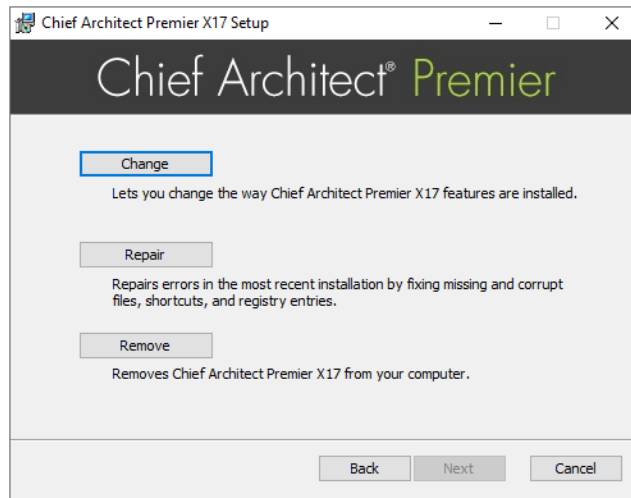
Chief Architect Premier X17 Setup

Chief Architect® Premier

Change

Lets you change the way Chief Architect Premier X17 features are installed.

Repair

Repairs errors in the most recent installation by fixing missing and corrupt files, shortcuts, and registry entries.

Remove

Removes Chief Architect Premier X17 from your computer.

Back | Next | Cancel